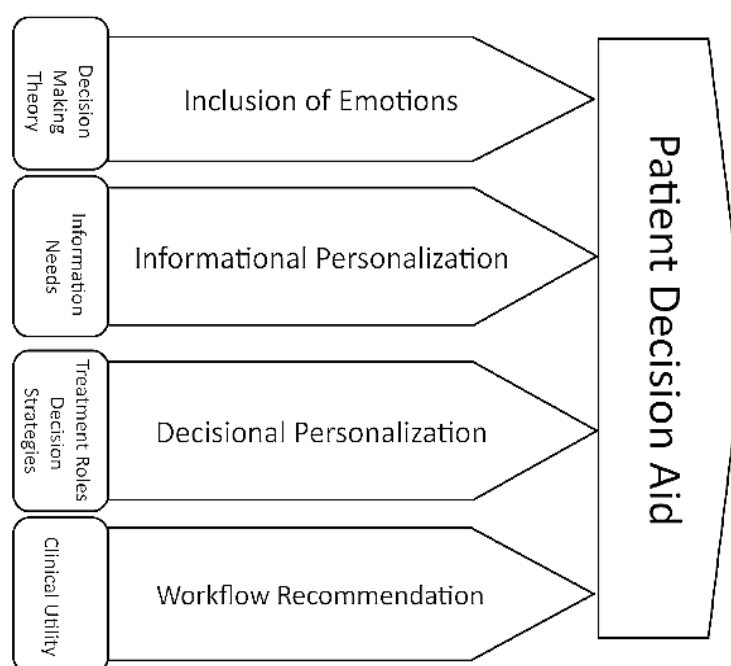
Decision Making Theory

Inclusion of Emotions

Information Needs

Informational Personalization

Treatment Roles Decision Strategies

Decisional Personalization

Clinical Utility

Workflow Recommendation

Patient Decision Aid